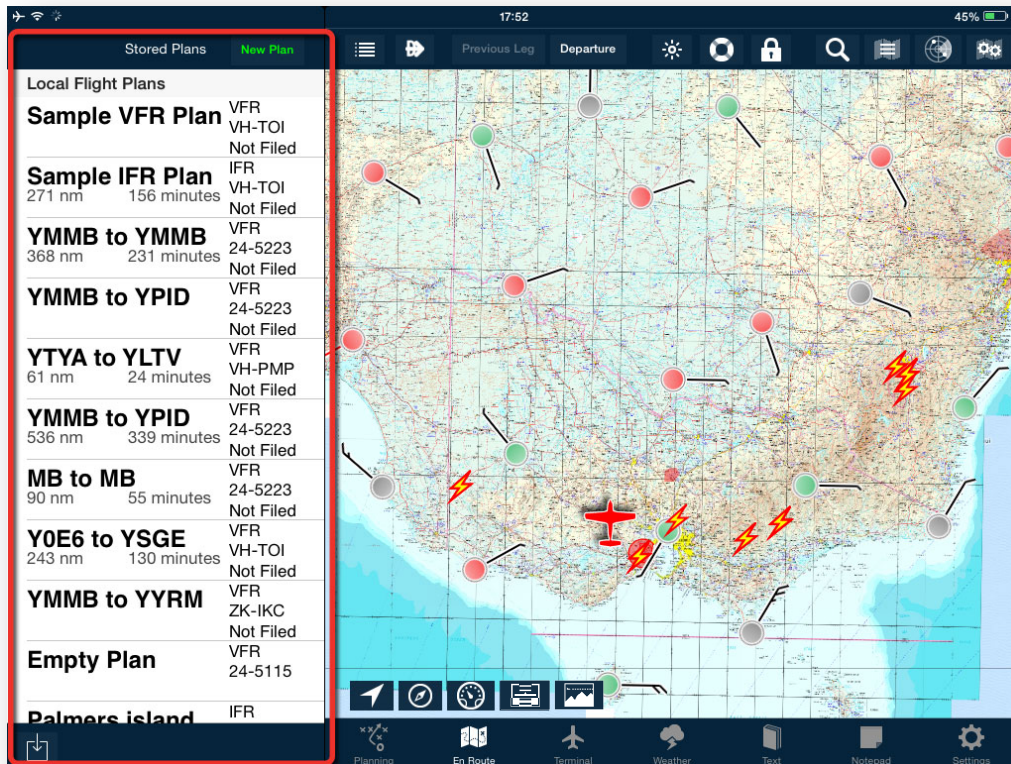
17:52
45%

Stored Plans
New Plan
Previous Leg
Departure

Local Flight Plans

Sample VFR Plan
VFR
VH-TOI
Not Filed

Sample IFR Plan
271 nm 156 minutes
IFR
VH-TOI
Not Filed

YMMB to YMMB
368 nm 231 minutes
VFR
24-5223
Not Filed

YMMB to YPID
VFR
24-5223
Not Filed

YTYA to YLTV
61 nm 24 minutes
VFR
VH-PMP
Not Filed

YMMB to YPID
536 nm 339 minutes
VFR
24-5223
Not Filed

MB to MB
90 nm 55 minutes
VFR
24-5223
Not Filed

Y0E6 to YSGE
243 nm 130 minutes
VFR
VH-TOI
Not Filed

YMMB to YYRM
VFR
ZK-IKC
Not Filed

Empty Plan
VFR
24-5115

Palmers island
IFR

Planning
En Route
Terminal
Weather
Text
Notepad
Settings